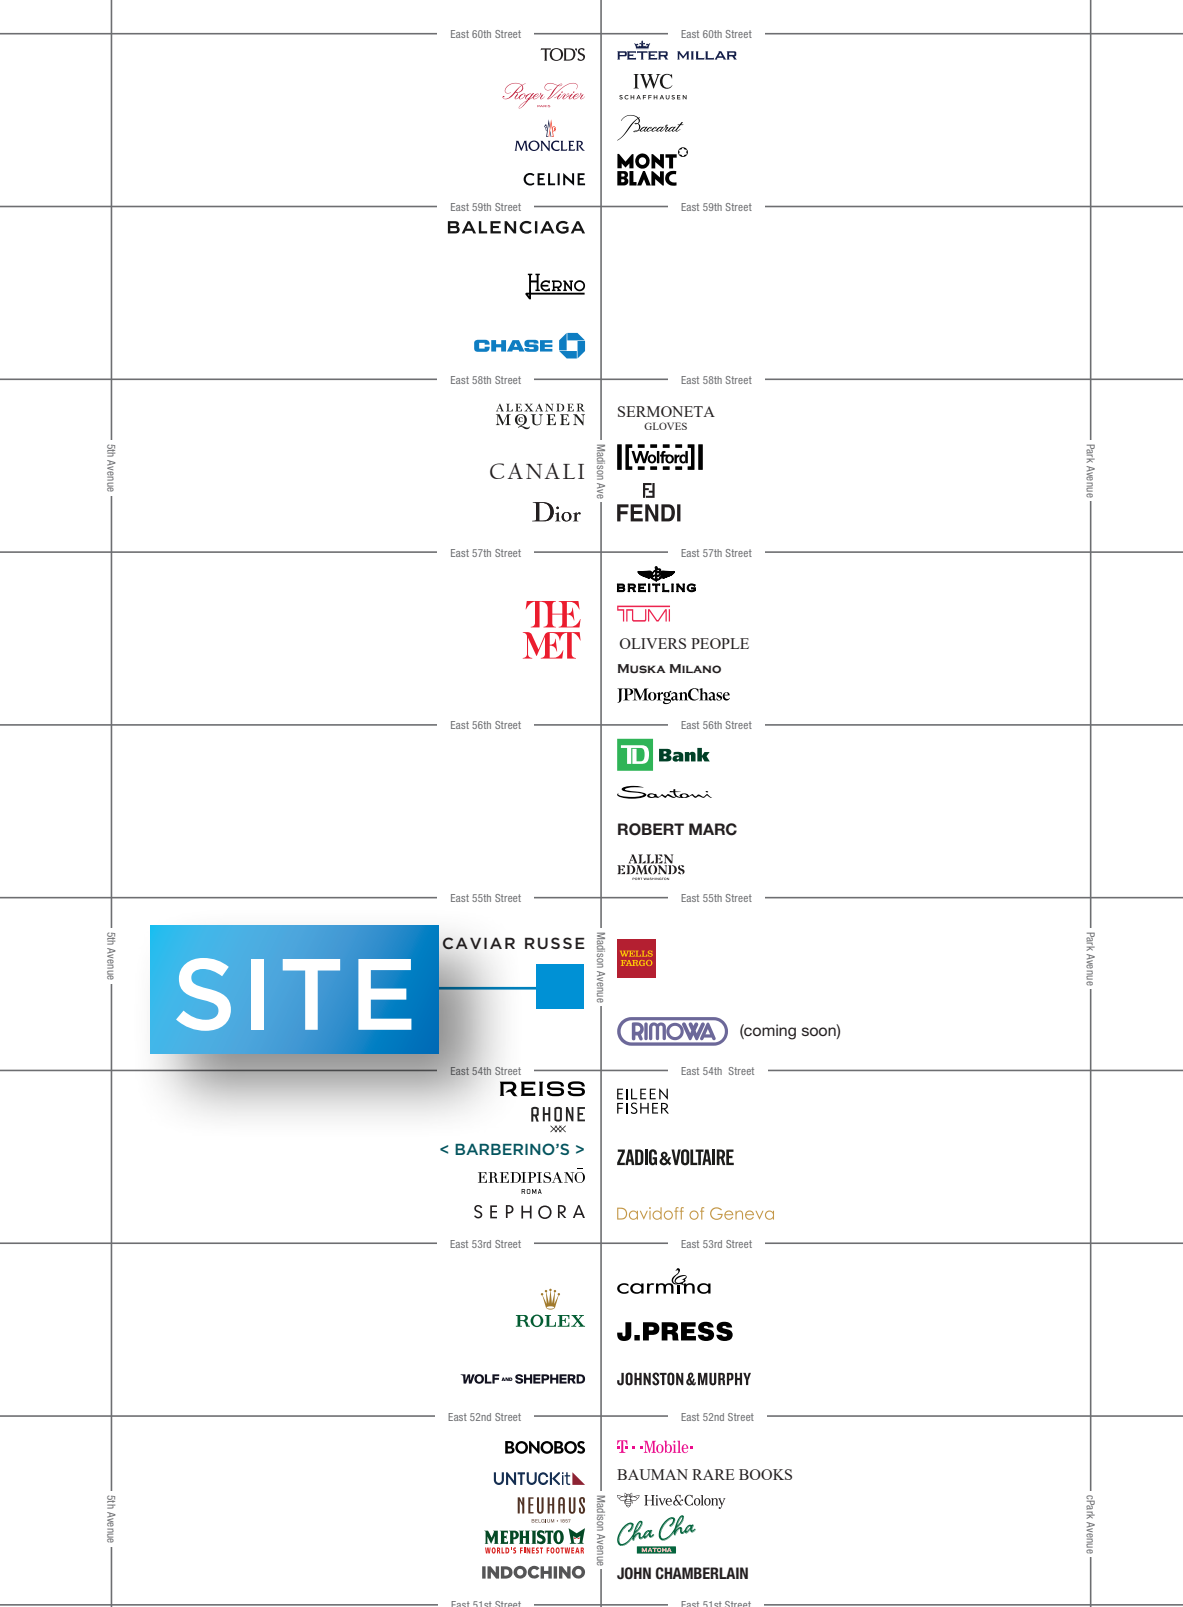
East 60th Street
East 60th Street
TOD'S
Roger Vivier
PARIS
MONCLER
CELINE
PETER MILLAR
IWC
SCHAFFHAUSEN
Baccarat
MONT BLANC

East 59th Street
East 59th Street
BALENCIAGA
HERNO
CHASE

East 58th Street
East 58th Street
ALEXANDER MQUEEN
CANALI
Dior
SERMONETA
GLOVES
Wolford
FENDI

5th Avenue
Madison Ave
Park Avenue

East 57th Street
East 57th Street
THE MET
BREITLING
TUMI
OLIVERS PEOPLE
MUSKA MILANO
JPMorganChase

East 56th Street
East 56th Street
TD Bank
Santoni
ROBERT MARC
ALLEN EDMONDS

East 55th Street
East 55th Street
5th Avenue
SITE
CAVIAR RUSSE
Madison Avenue
WELLS FARGO
RIMOWA (coming soon)
Park Avenue

East 54th Street
East 54th Street
REISS
RHONE
< BARBERINO'S >
EREDIPISANO
ROMA
SEPHORA
EILEEN FISHER
ZADIG&VOLTAIRE
Davidoff of Geneva

East 53rd Street
East 53rd Street
ROLEX
WOLF AND SHEPHERD
carmina
J.PRESS
JOHNSTON&MURPHY

East 52nd Street
East 52nd Street
5th Avenue
BONOBOS
UNTUCKit
NEUHAUS
BELGIUM · 1857
MEPHISTO
WORLD'S FINEST FOOTWEAR
INDOCHINO
Madison Avenue
T · · Mobile ·
BAUMAN RARE BOOKS
Hive&Colony
Cha Cha
MATCHA
JOHN CHAMBERLAIN
cPark Avenue

East 51st Street
East 51st Street